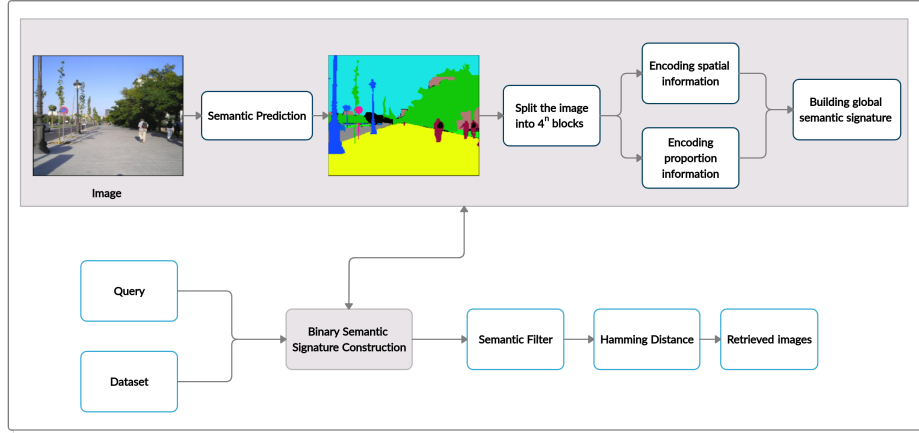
Image

Semantic Prediction

Split the image into $4^n$ blocks

Encoding spatial information

Encoding proportion information

Building global semantic signature

Query

Dataset

Binary Semantic Signature Construction

Semantic Filter

Hamming Distance

Retrieved images